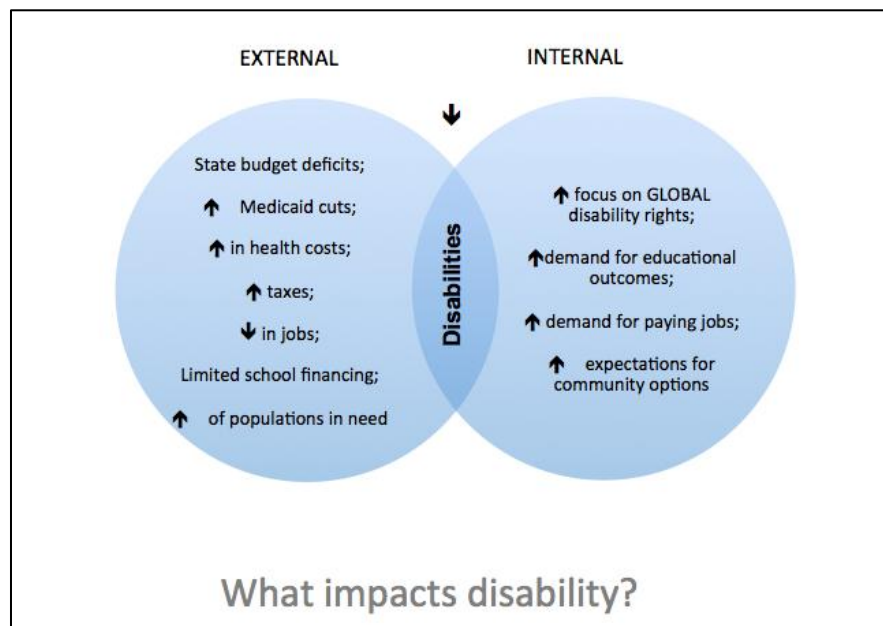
EXTERNAL

INTERNAL

↓

State budget deficits;

↑ Medicaid cuts;

↑ in health costs;

↑ taxes;

↓ in jobs;

Limited school financing;

↑ of populations in need

Disabilities

↑ focus on GLOBAL disability rights;

↑demand for educational outcomes;

↑ demand for paying jobs;

↑ expectations for community options

What impacts disability?